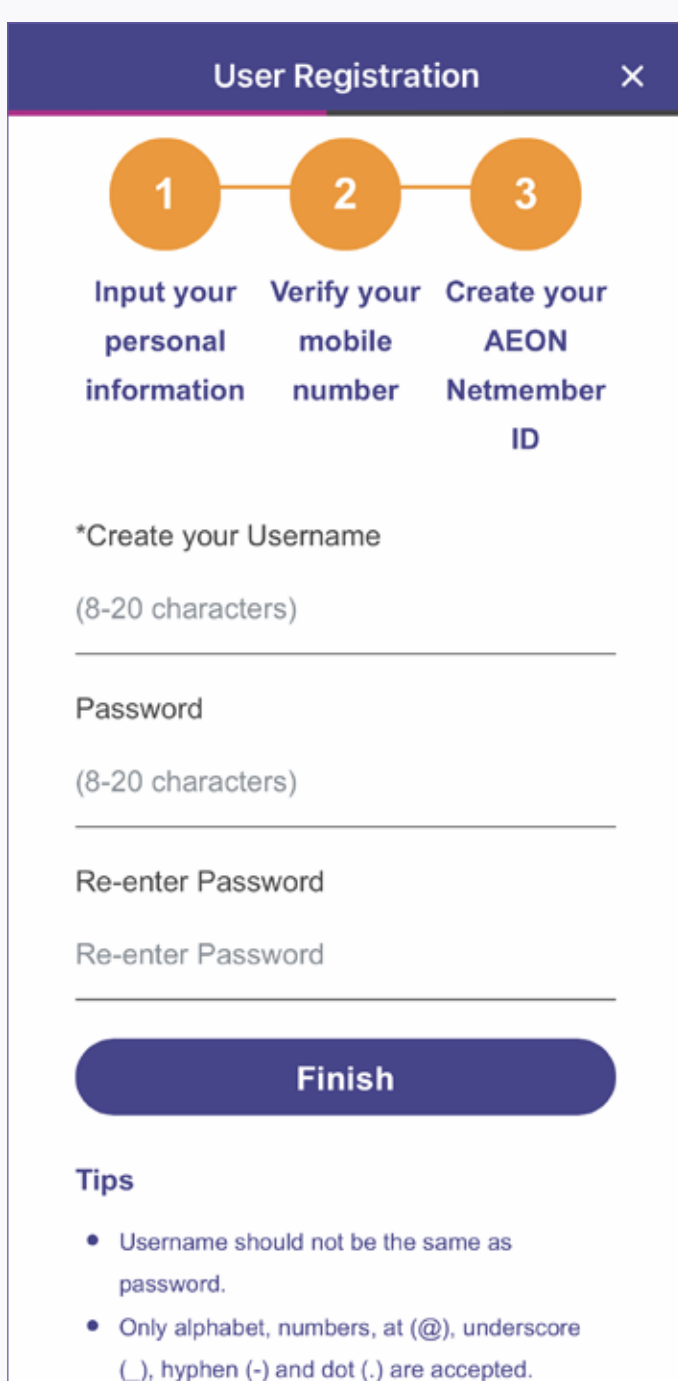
User Registration ×

1 2 3

Input your personal information

Verify your mobile number

Create your AEON Netmember ID

*Create your Username

(8-20 characters)

Password

(8-20 characters)

Re-enter Password

Re-enter Password

Finish

Tips

• Username should not be the same as password.

• Only alphabet, numbers, at (@), underscore (_), hyphen (-) and dot (.) are accepted.